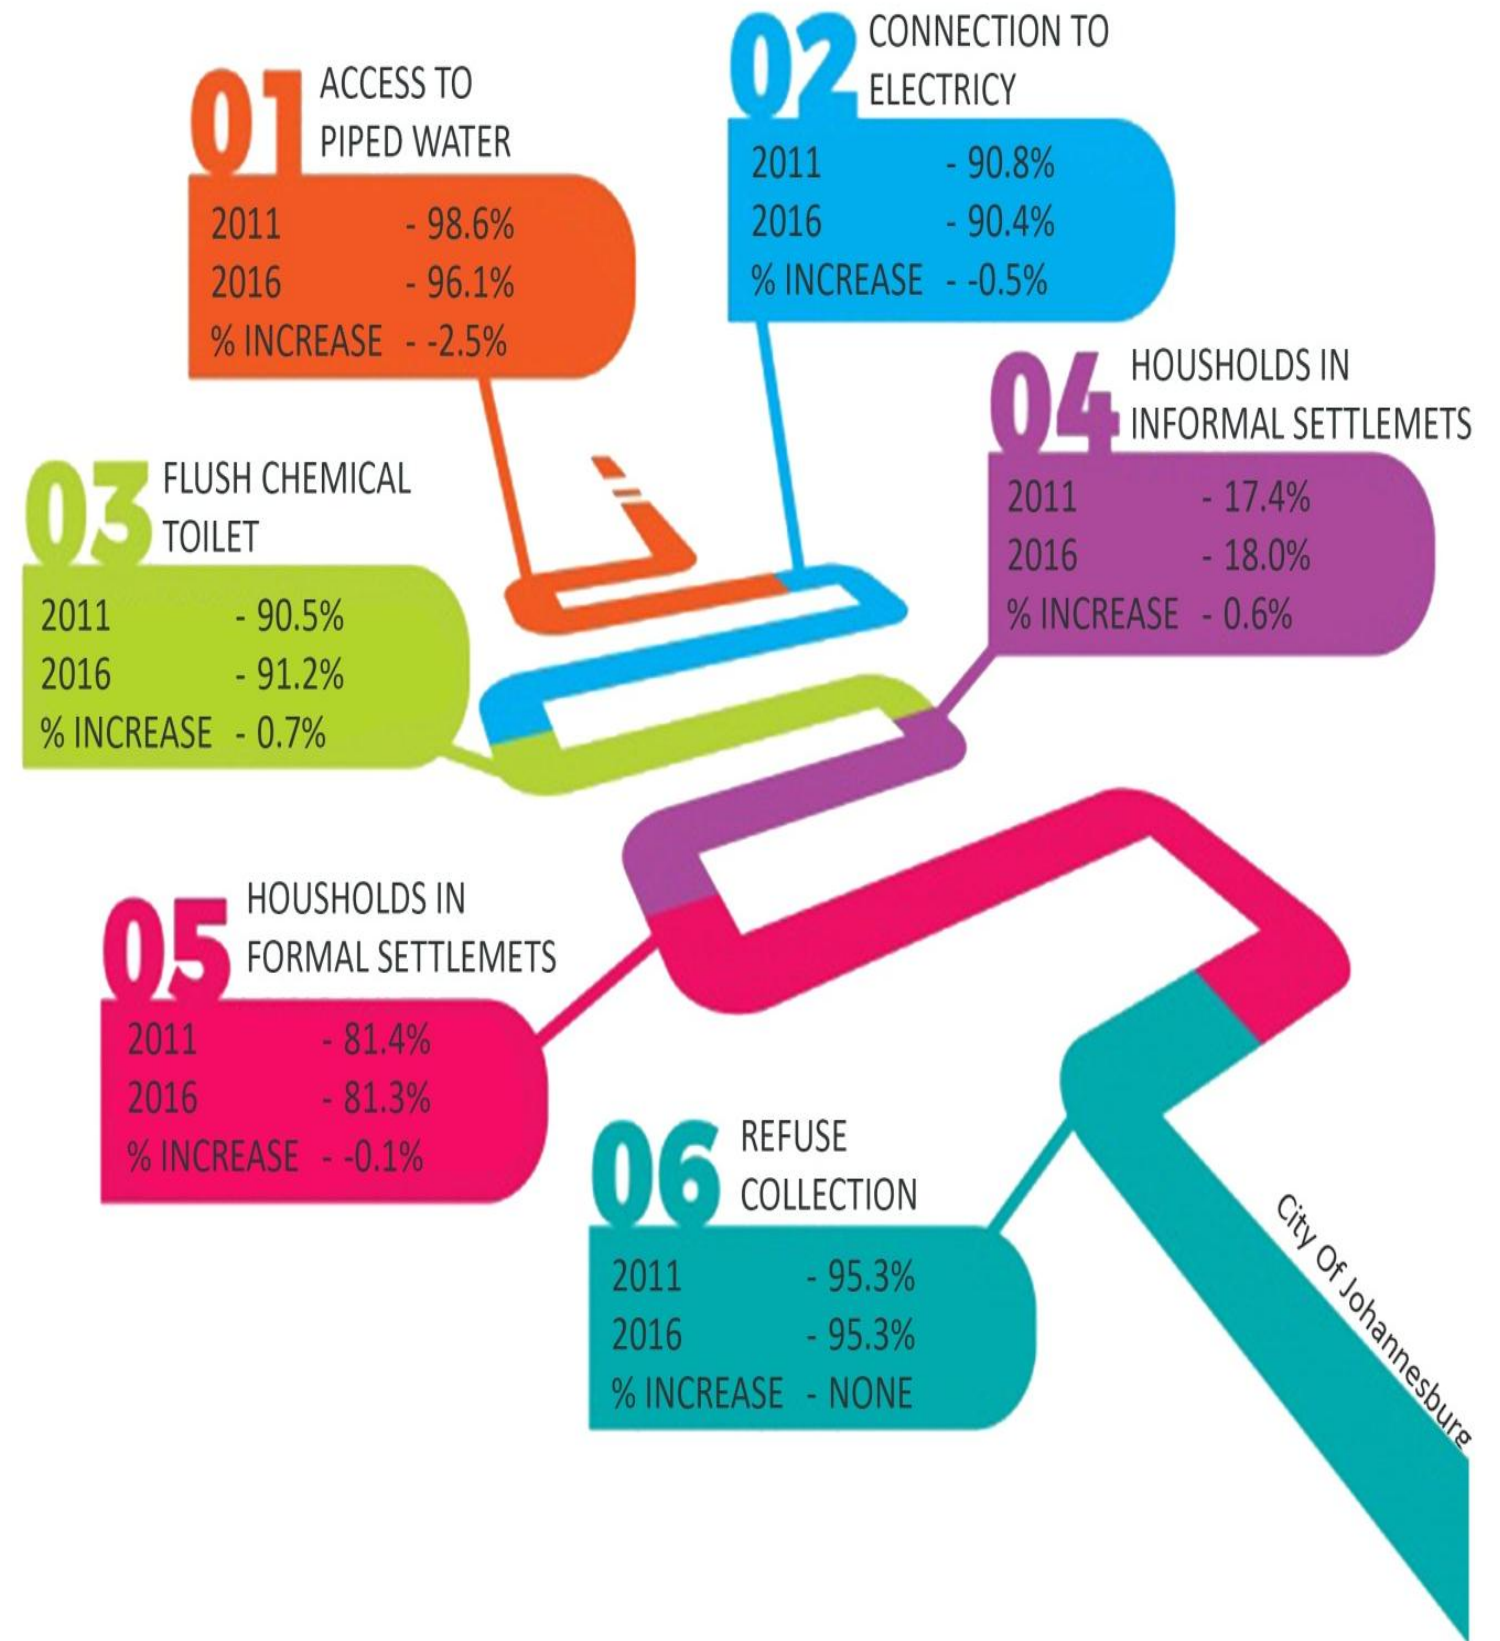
01 ACCESS TO PIPED WATER

2011 - 98.6%
2016 - 96.1%
% INCREASE - -2.5%

02 CONNECTION TO ELECTRICY

2011 - 90.8%
2016 - 90.4%
% INCREASE - -0.5%

03 FLUSH CHEMICAL TOILET

2011 - 90.5%
2016 - 91.2%
% INCREASE - 0.7%

04 HOUSHOLDS IN INFORMAL SETTLEMETS

2011 - 17.4%
2016 - 18.0%
% INCREASE - 0.6%

05 HOUSHOLDS IN FORMAL SETTLEMETS

2011 - 81.4%
2016 - 81.3%
% INCREASE - -0.1%

06 REFUSE COLLECTION

2011 - 95.3%
2016 - 95.3%
% INCREASE - NONE

City Of Johannesburg